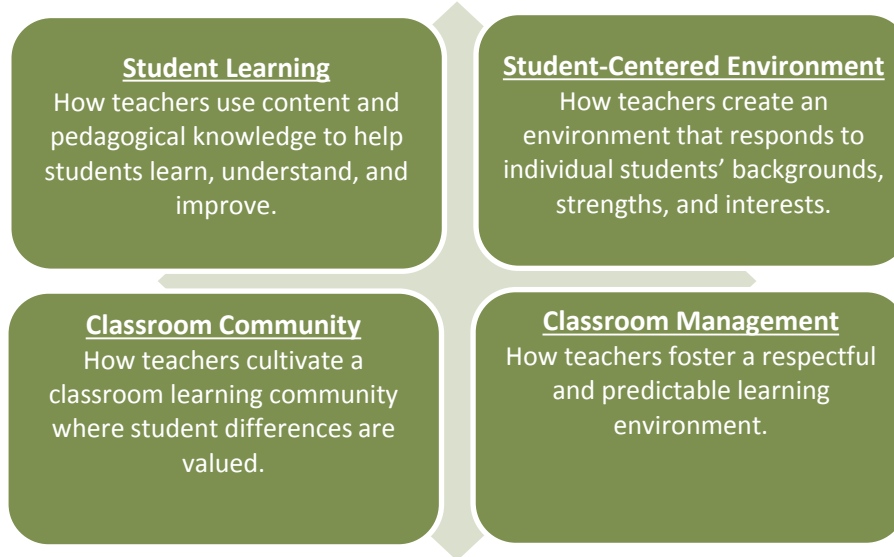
Student Learning
How teachers use content and pedagogical knowledge to help students learn, understand, and improve.

Student-Centered Environment
How teachers create an environment that responds to individual students' backgrounds, strengths, and interests.

Classroom Community
How teachers cultivate a classroom learning community where student differences are valued.

Classroom Management
How teachers foster a respectful and predictable learning environment.